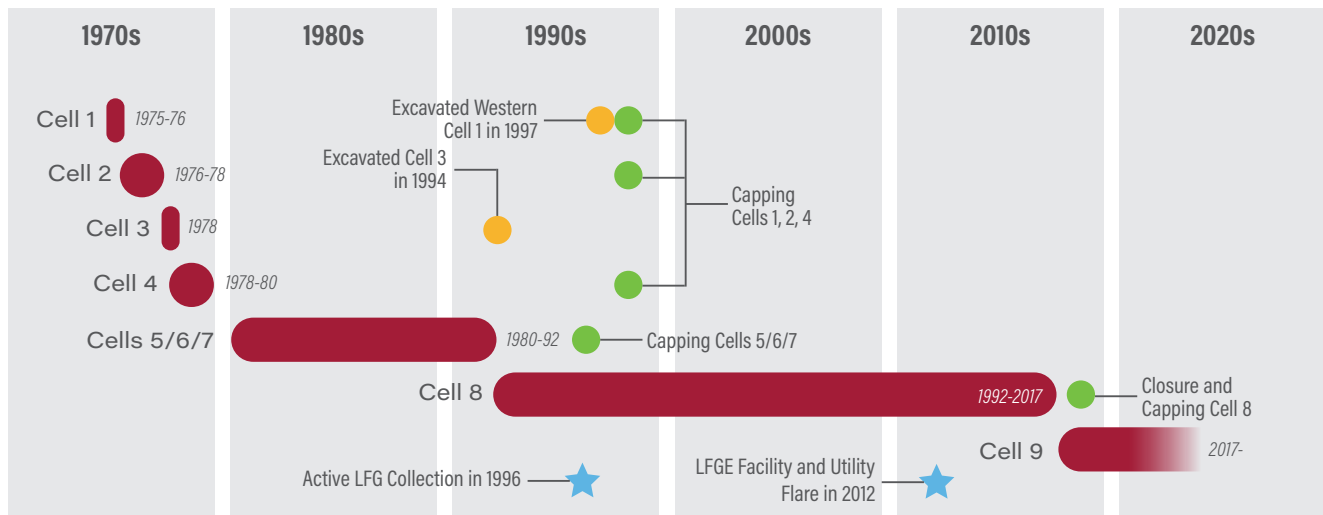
1970s

1980s

1990s

2000s

2010s

2020s

Cell 1 1975-76

Cell 2 1976-78

Cell 3 1978

Cell 4 1978-80

Cells 5/6/7 1980-92

Cell 8 1992-2017

Cell 9 2017-

Excavated Western Cell 1 in 1997

Excavated Cell 3 in 1994

Capping Cells 1, 2, 4

Capping Cells 5/6/7

Closure and Capping Cell 8

Active LFG Collection in 1996

LFGE Facility and Utility Flare in 2012